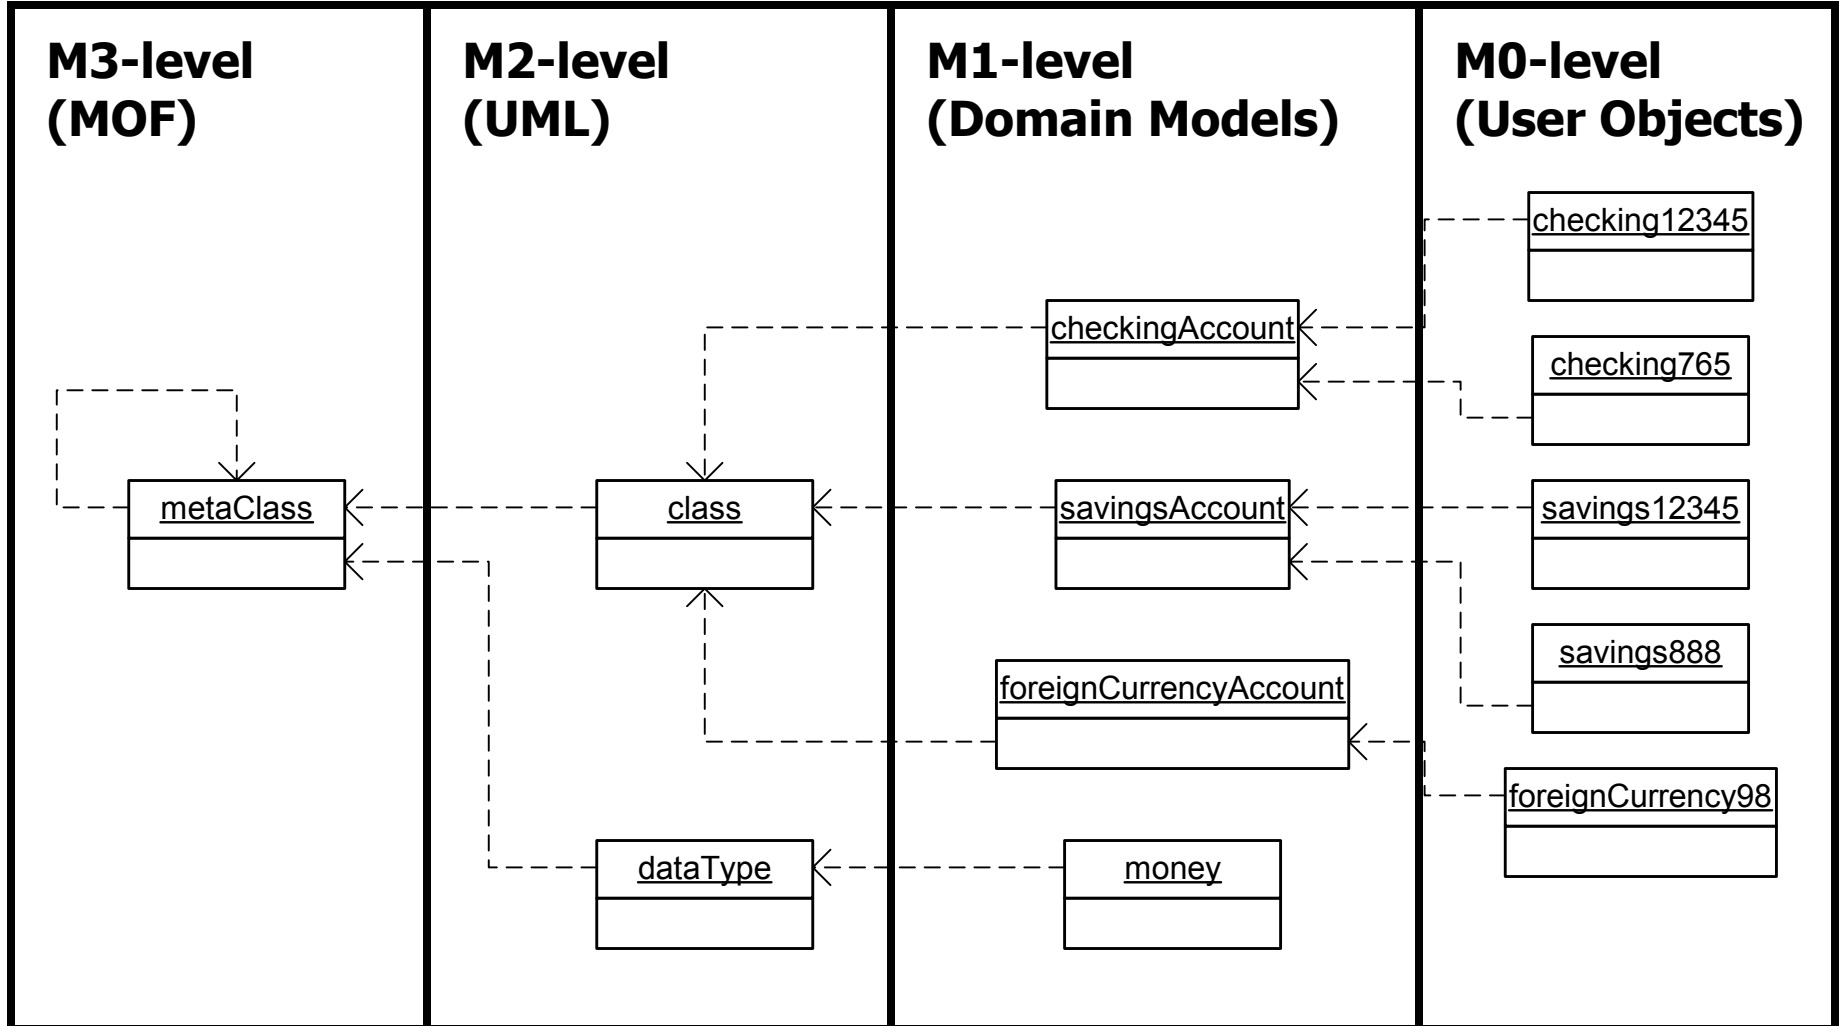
M3-level (MOF)

metaClass

M2-level (UML)

class

dataType

M1-level (Domain Models)

checkingAccount

savingsAccount

foreignCurrencyAccount

money

M0-level (User Objects)

checking12345

checking765

savings12345

savings888

foreignCurrency98